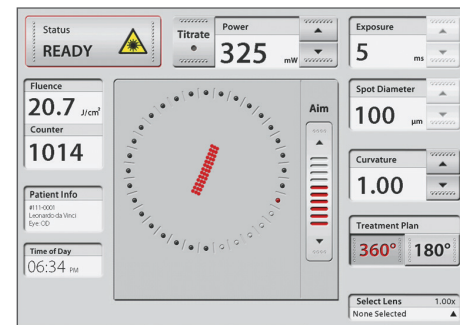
Status
READY

Titrate

Power
325 mW

Exposure
5 ms

Fluence
20.7 J/cm²

Counter
1014

Aim

Spot Diameter
100 µm

Curvature
1.00

Patient Info
#111-0001
Leonardo da Vinci
Eye: OD

Treatment Plan
360°
180°

Time of Day
06:34 PM

Select Lens
1.00x
None Selected